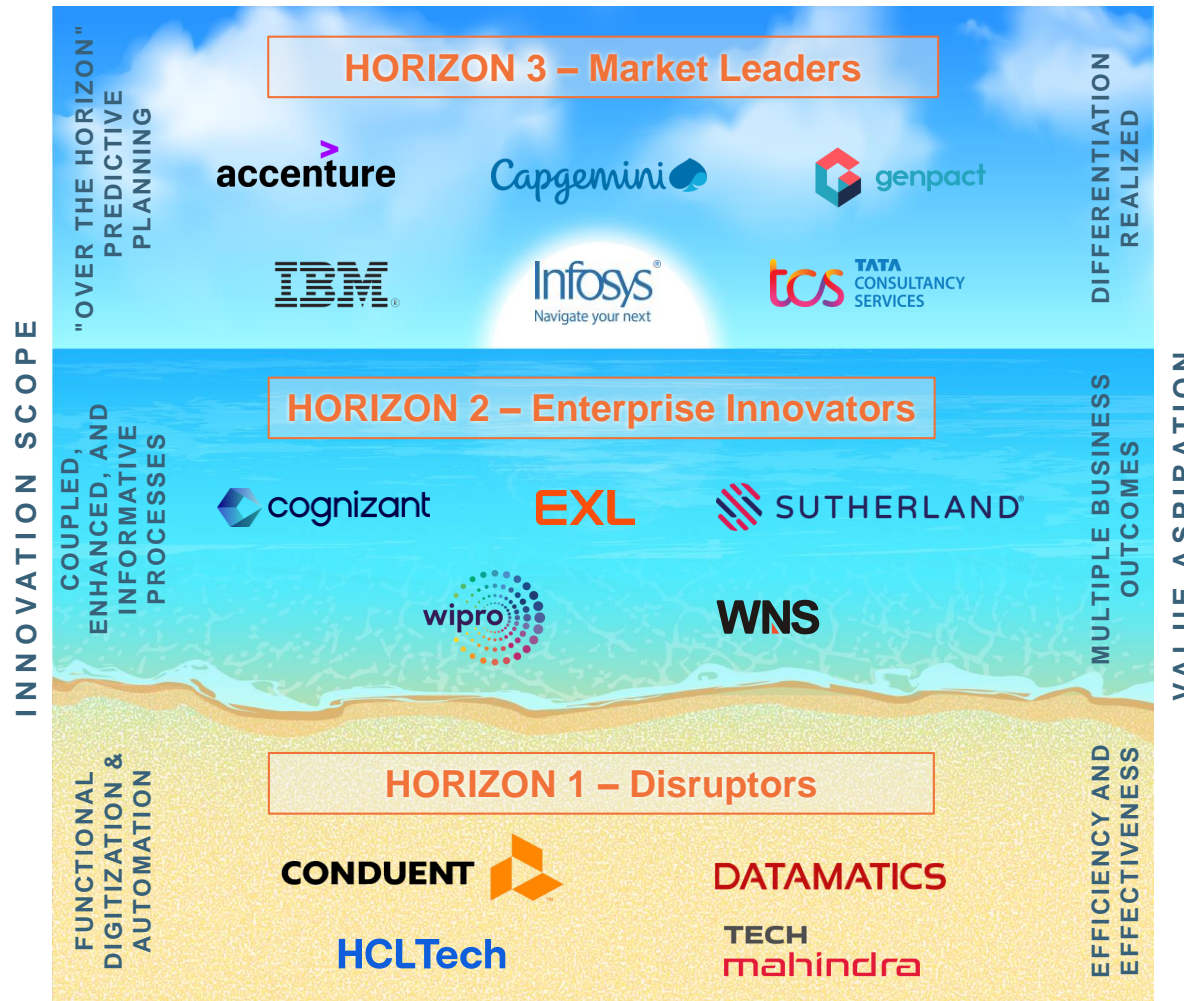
INNOVATION SCOPE

"OVER THE HORIZON" PREDICTIVE PLANNING

HORIZON 3 – Market Leaders

DIFFERENTIATION REALIZED

accenture

Capgemini

genpact

IBM

Infosys
Navigate your next

tcs TATA CONSULTANCY SERVICES

COUPLED, ENHANCED, AND INFORMATIVE PROCESSES

HORIZON 2 – Enterprise Innovators

MULTIPLE BUSINESS OUTCOMES

cognizant

EXL

SUTHERLAND

wipro

WNS

FUNCTIONAL DIGITIZATION & AUTOMATION

HORIZON 1 – Disruptors

EFFICIENCY AND EFFECTIVENESS

CONDUENT

DATAMATICS

HCLTech

TECH mahindra

VALUE ASPIRATION